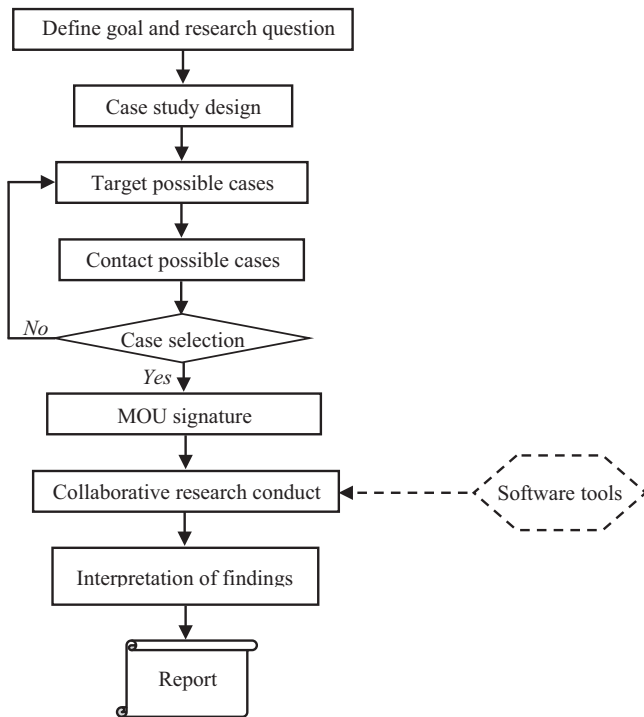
Define goal and research question

Case study design

Target possible cases

Contact possible cases

No

Case selection

Yes

MOU signature

Collaborative research conduct

Software tools

Interpretation of findings

Report